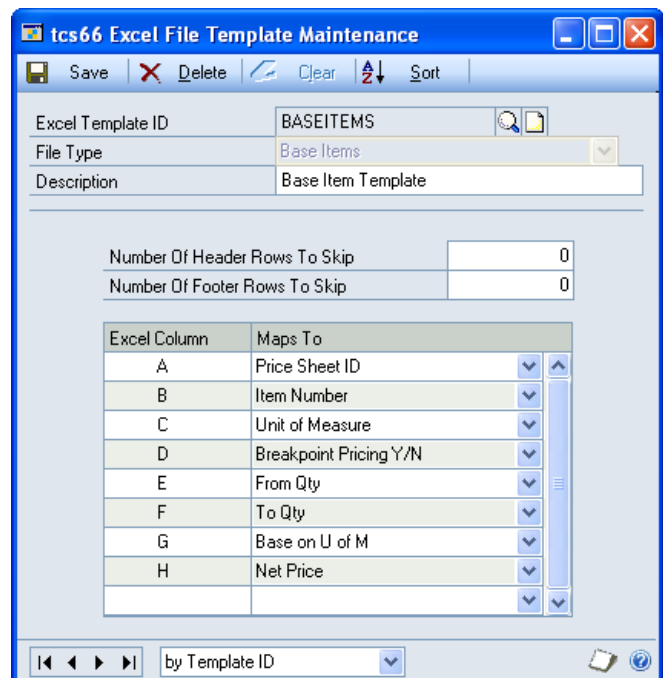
tcs66 Excel File Template Maintenance

Save Delete Clear Sort

Excel Template ID BASEITEMS
File Type Base Items
Description Base Item Template

Number Of Header Rows To Skip 0
Number Of Footer Rows To Skip 0

| Excel Column | Maps To |
|---|---|
| A | Price Sheet ID |
| B | Item Number |
| C | Unit of Measure |
| D | Breakpoint Pricing Y/N |
| E | From Qty |
| F | To Qty |
| G | Base on U of M |
| H | Net Price |
| | |

by Template ID